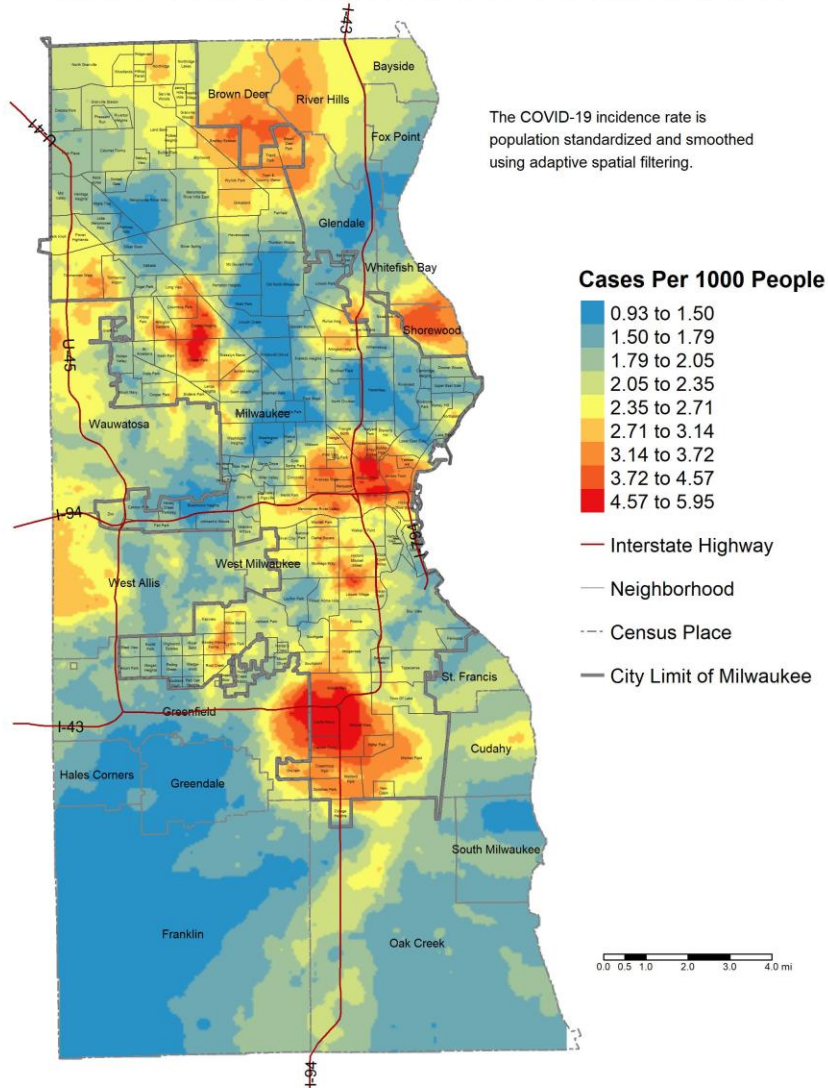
I-43

I-41

Bayside

Brown Deer

River Hills

Fox Point

The COVID-19 incidence rate is population standardized and smoothed using adaptive spatial filtering.

Glendale

Whitefish Bay

Cases Per 1000 People

0.93 to 1.50
1.50 to 1.79
1.79 to 2.05
2.05 to 2.35
2.35 to 2.71
2.71 to 3.14
3.14 to 3.72
3.72 to 4.57
4.57 to 5.95

Shorewood

U-45

Wauwatosa

Milwaukee

I-94

I-794

Interstate Highway

West Milwaukee

West Allis

Neighborhood

Census Place

St. Francis

City Limit of Milwaukee

I-43

Greenfield

Cudahy

Hales Corners

Greendale

South Milwaukee

Franklin

Oak Creek

0.0 0.5 1.0 2.0 3.0 4.0 mi

I-94